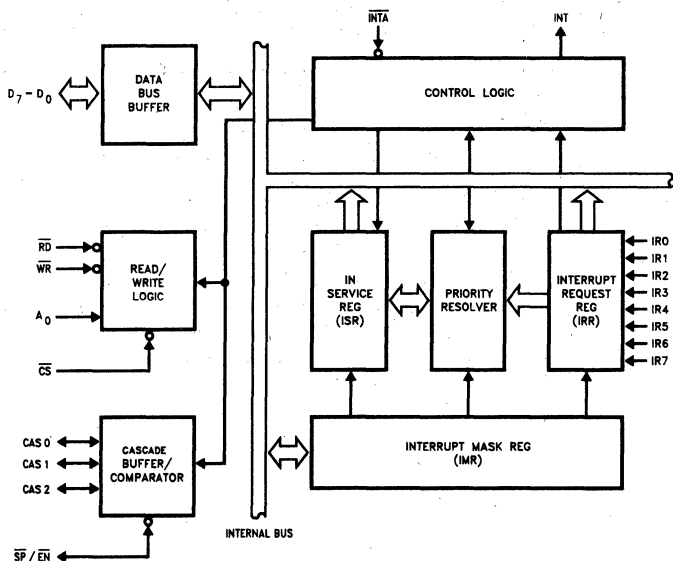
$\overline{INTA}$

INT

$D_7 - D_0$

DATA BUS BUFFER

CONTROL LOGIC

$\overline{RD}$

$\overline{WR}$

READ/ WRITE LOGIC

$A_0$

$\overline{CS}$

IN SERVICE REG (ISR)

PRIORITY RESOLVER

INTERRUPT REQUEST REG (IRR)

IR0
IR1
IR2
IR3
IR4
IR5
IR6
IR7

CAS 0
CAS 1
CAS 2

CASCADE BUFFER/ COMPARATOR

INTERRUPT MASK REG (IMR)

$\overline{SP}$ / $\overline{EN}$

INTERNAL BUS